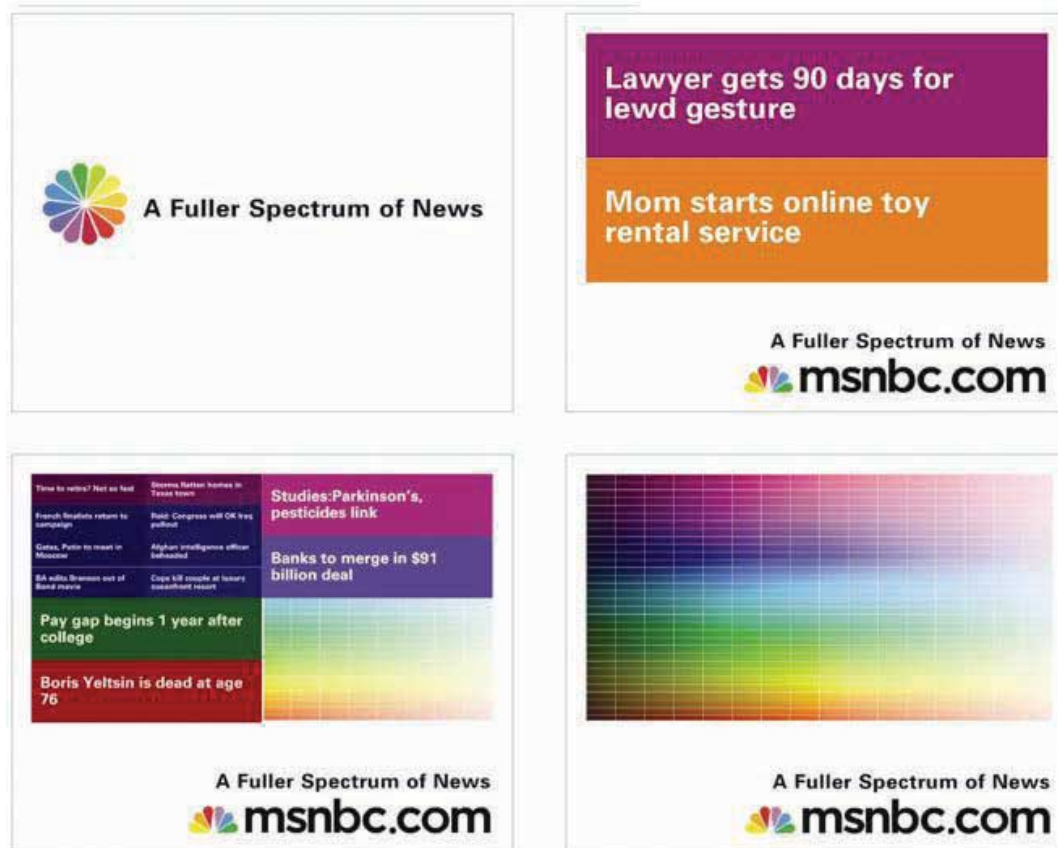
A Fuller Spectrum of News

Lawyer gets 90 days for lewd gesture

Mom starts online toy rental service

A Fuller Spectrum of News
msnbc.com

Time to retire? Not so fast

Storms flatten homes in Texas town

French finalists return to campaign

Reid: Congress will OK Iraq pullout

Gates, Putin to meet in Moscow

Afghan intelligence officer beheaded

BA edits Branson out of Bond movie

Cops kill couple at luxury oceanfront resort

Studies:Parkinson's, pesticides link

Banks to merge in $91 billion deal

Pay gap begins 1 year after college

Boris Yeltsin is dead at age 76

A Fuller Spectrum of News
msnbc.com

A Fuller Spectrum of News
msnbc.com